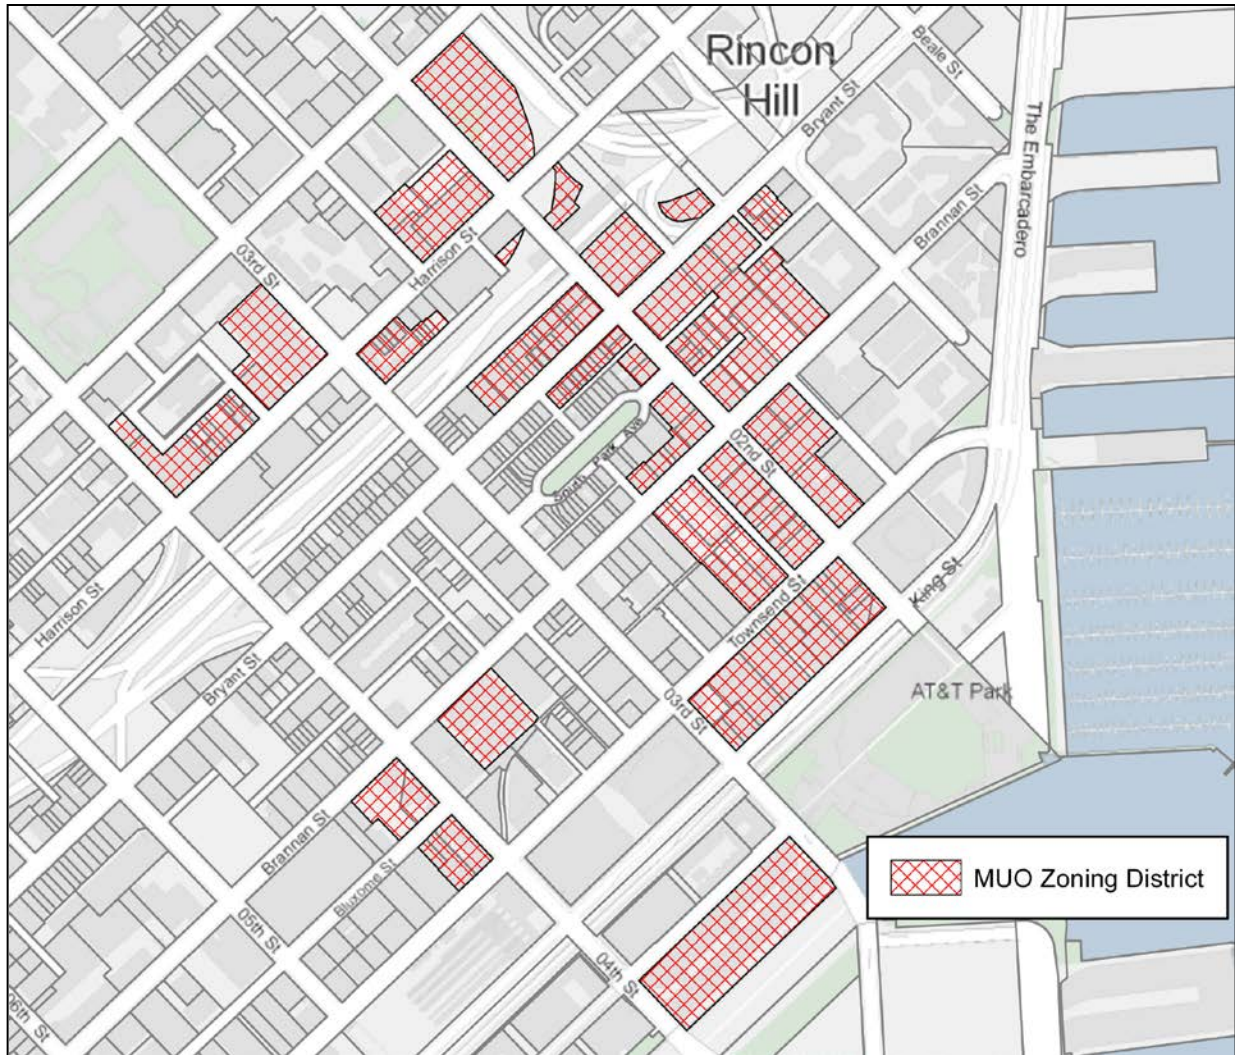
Rincon Hill

Beale St

Bryant St

The Embarcadero

Brannan St

03rd St

Harrison St

South Park Ave

02nd St

King St

Townsend St

Harrison St

Bryant St

AT&T Park

03rd St

Brannan St

Bluxome St

05th St

04th St

06th St

MUO Zoning District